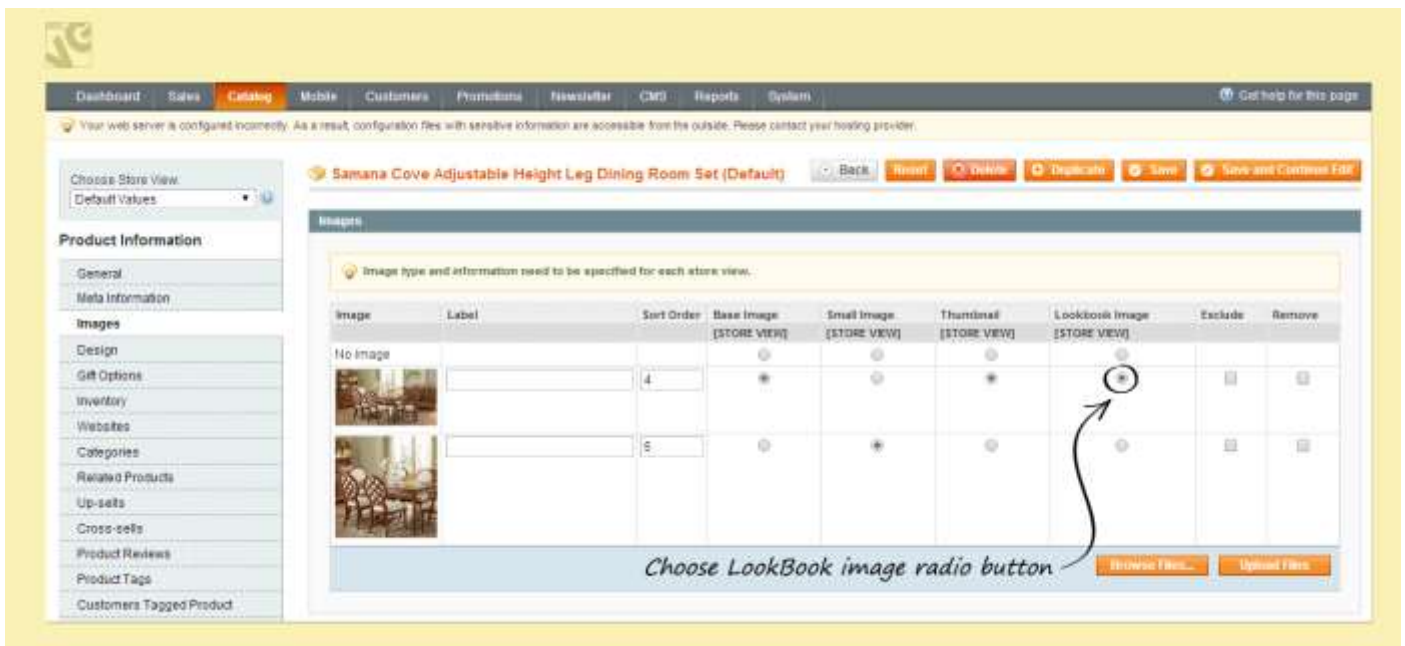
Dashboard Sales Catalog Mobile Customers Promotions Newsletter CMS Reports System

Get help for this page

Your web server is configured incorrectly. As a result, configuration files with sensitive information are accessible from the outside. Please contact your hosting provider.

Choose Store View:
Default Values

Product Information

General
Meta Information
Images
Design
Gift Options
Inventory
Websites
Categories
Related Products
Up-sells
Cross-sells
Product Reviews
Product Tags
Customers Tagged Product

Samana Cove Adjustable Height Leg Dining Room Set (Default)

Back Reset Delete Duplicate Save Save and Continue Edit

Images

Image type and information need to be specified for each store view.

| Image | Label | Sort Order | Base Image [STORE VIEW] | Small Image [STORE VIEW] | Thumbnail [STORE VIEW] | Lookbook Image [STORE VIEW] | Exclude | Remove |
|---|---|---|---|---|---|---|---|---|
| No image | | | | | | | | |
| | | 4 | | | | | | |
| | | 6 | | | | | | |

Choose LookBook image radio button

Browse Files... Upload Files